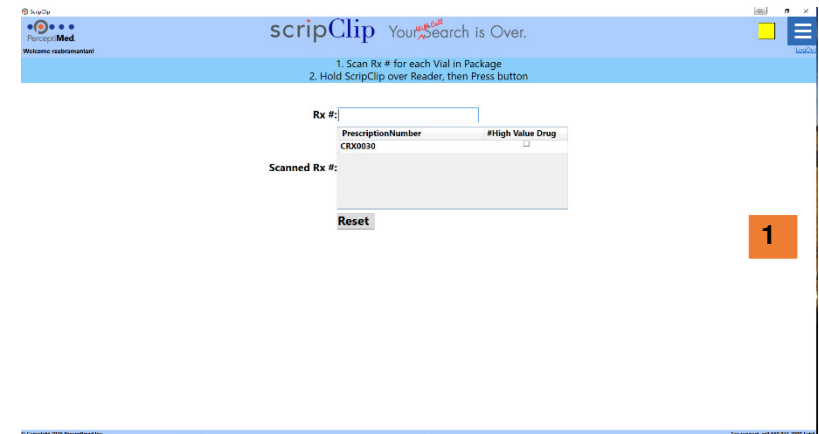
ScripClip

PerceptiMed.

Welcome rsubramanian!

scripClip Your Will-Call Search is Over.

LogOut

1. Scan Rx # for each Vial in Package
2. Hold ScripClip over Reader, then Press button

Rx #:

| PrescriptionNumber | #High Value Drug |
|---|---|
| CRX0030 | ☐ |

Scanned Rx #:

Reset

1

© Copyright 2019 PerceptiMed Inc.

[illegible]